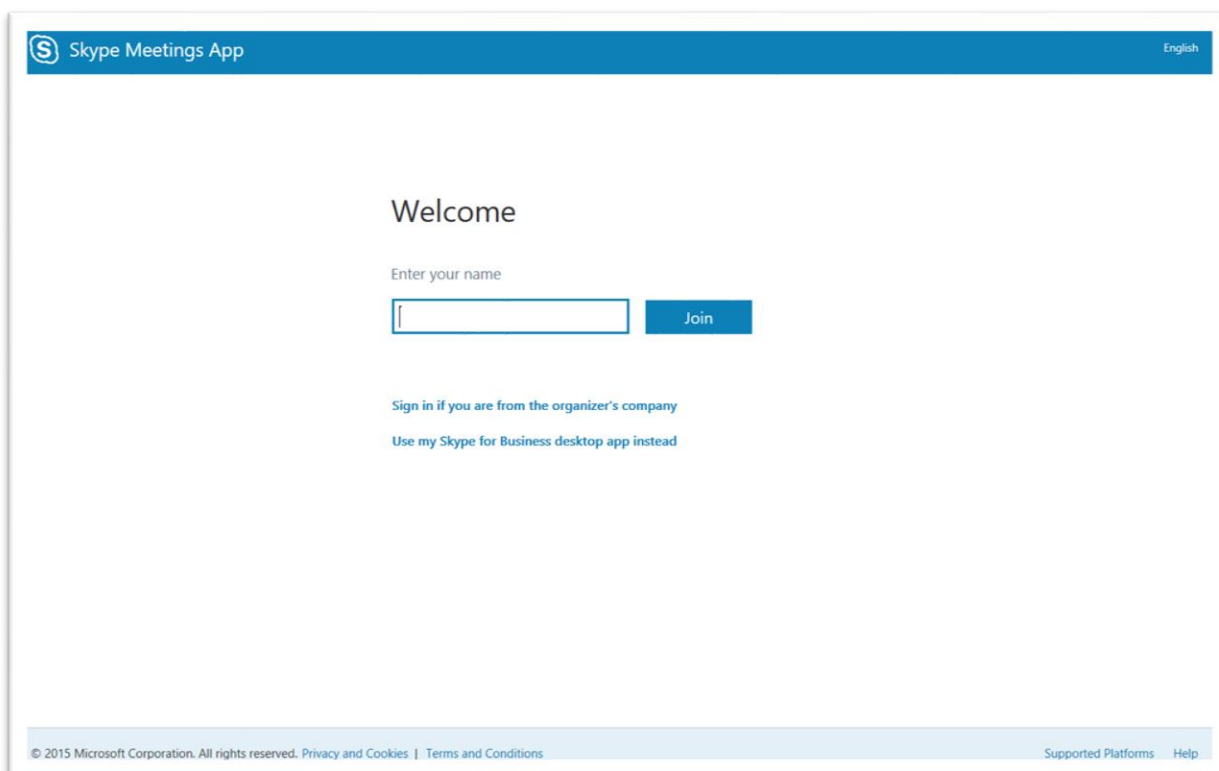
Skype Meetings App

English

Welcome

Enter your name

Join

Sign in if you are from the organizer's company

Use my Skype for Business desktop app instead

© 2015 Microsoft Corporation. All rights reserved. Privacy and Cookies | Terms and Conditions

Supported Platforms Help